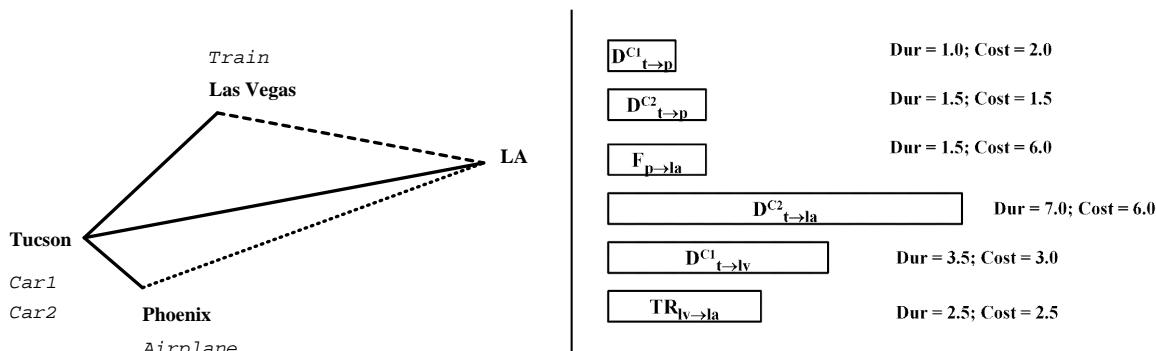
Train

Las Vegas

LA

Tucson

Car1

Car2

Phoenix

Airplane

$D^{C1}_{t\to p}$ Dur = 1.0; Cost = 2.0

$D^{C2}_{t\to p}$ Dur = 1.5; Cost = 1.5

$F_{p\to la}$ Dur = 1.5; Cost = 6.0

$D^{C2}_{t\to la}$ Dur = 7.0; Cost = 6.0

$D^{C1}_{t\to lv}$ Dur = 3.5; Cost = 3.0

$TR_{lv\to la}$ Dur = 2.5; Cost = 2.5